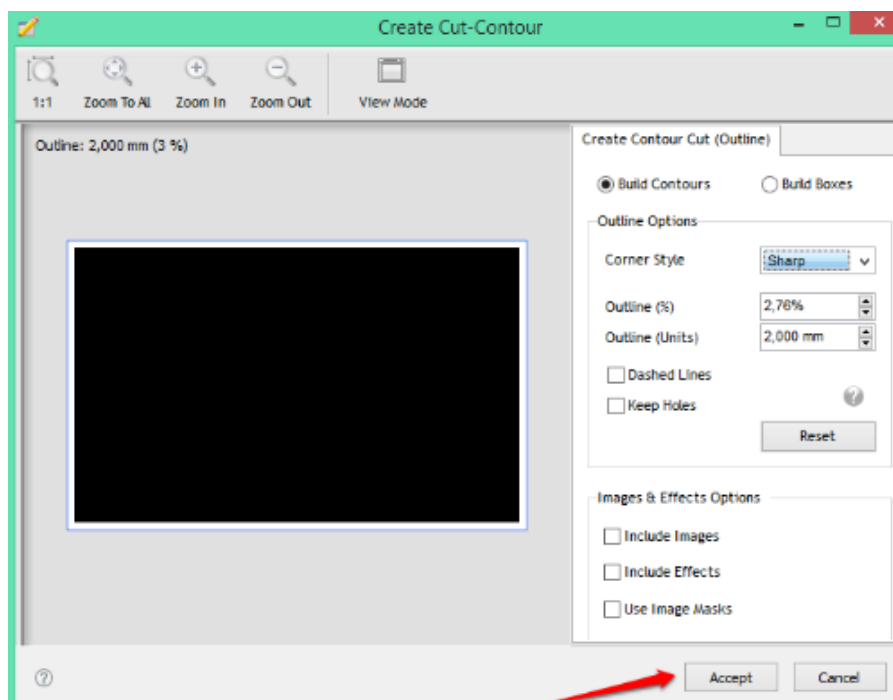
Create Cut-Contour

1:1
Zoom To All
Zoom In
Zoom Out
View Mode

Outline: 2,000 mm (3 %)

Create Contour Cut (Outline)

Build Contours
Build Boxes

Outline Options

Corner Style
Sharp

Outline (%)
2,76%

Outline (Units)
2,000 mm

Dashed Lines

Keep Holes

Reset

Images & Effects Options

Include Images

Include Effects

Use Image Masks

Accept
Cancel